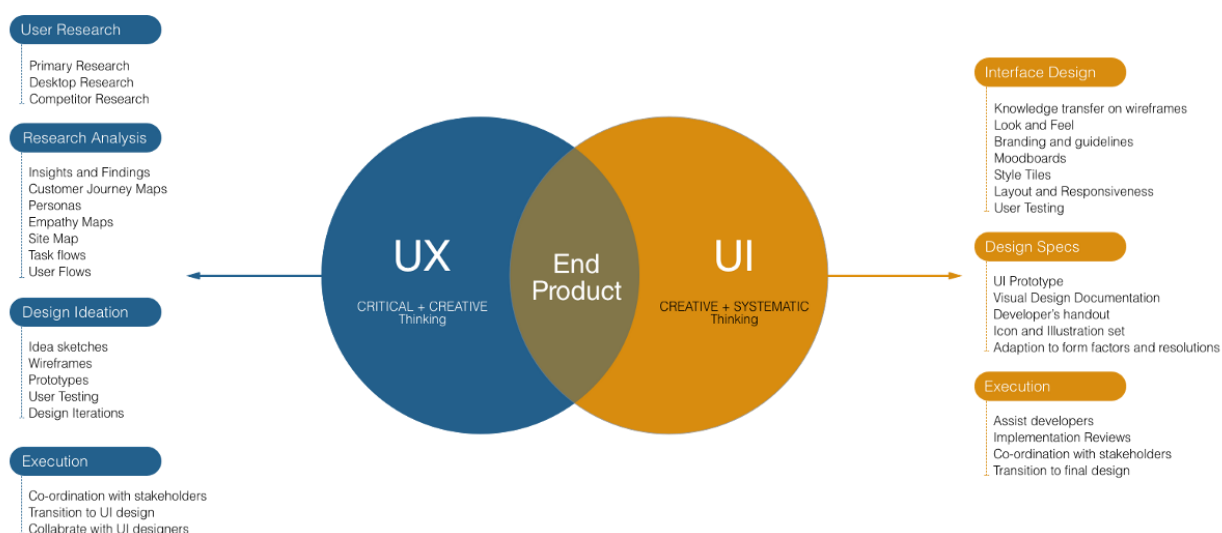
User Research

Primary Research
Desktop Research
Competitor Research

Research Analysis

Insights and Findings
Customer Journey Maps
Personas
Empathy Maps
Site Map
Task flows
User Flows

Design Ideation

Idea sketches
Wireframes
Prototypes
User Testing
Design Iterations

Execution

Co-ordination with stakeholders
Transition to UI design
Collabrate with UI designers

UX
CRITICAL + CREATIVE Thinking

End Product

UI
CREATIVE + SYSTEMATIC Thinking

Interface Design

Knowledge transfer on wireframes
Look and Feel
Branding and guidelines
Moodboards
Style Tiles
Layout and Responsiveness
User Testing

Design Specs

UI Prototype
Visual Design Documentation
Developer's handout
Icon and Illustration set
Adaption to form factors and resolutions

Execution

Assist developers
Implementation Reviews
Co-ordination with stakeholders
Transition to final design